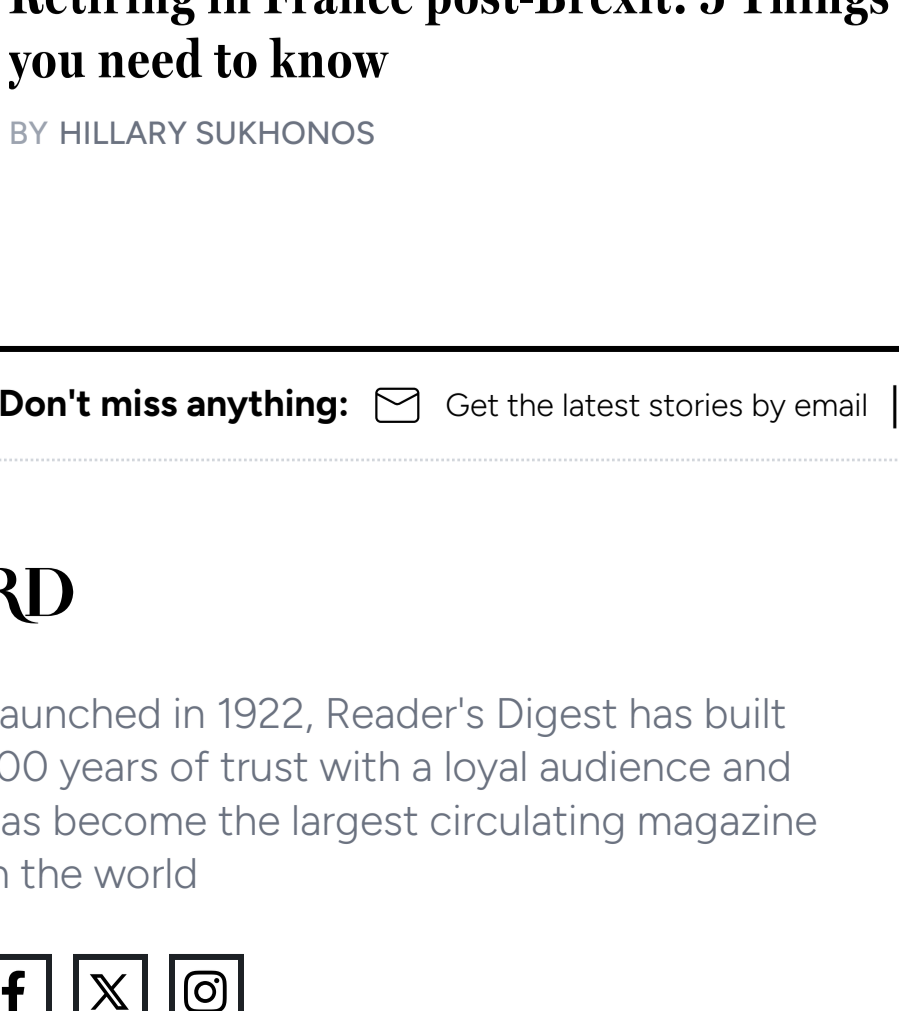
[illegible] you need to know

BY HILLARY SUKHONOS

Don't miss anything: Get the latest stories by email

RD

aunched in 1922, Reader's Digest has built 00 years of trust with a loyal audience and as become the largest circulating magazine the world